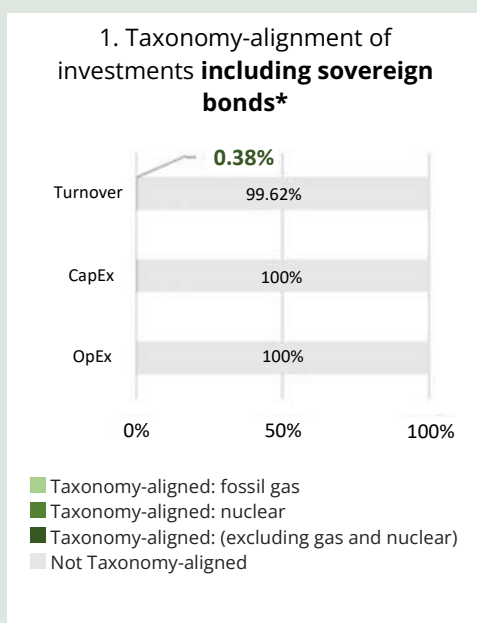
1. Taxonomy-alignment of investments **including sovereign bonds***

0.38%

Turnover 99.62%

CapEx 100%

OpEx 100%

0% 50% 100%

Taxonomy-aligned: fossil gas
Taxonomy-aligned: nuclear
Taxonomy-aligned: (excluding gas and nuclear)
Not Taxonomy-aligned